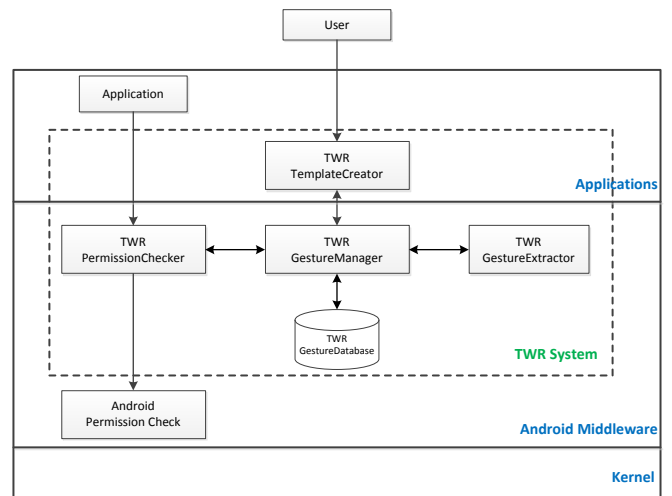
User

Application

TWR
TemplateCreator

Applications

TWR
PermissionChecker

TWR
GestureManager

TWR
GestureExtractor

TWR
GestureDatabase

TWR System

Android
Permission Check

Android Middleware

Kernel